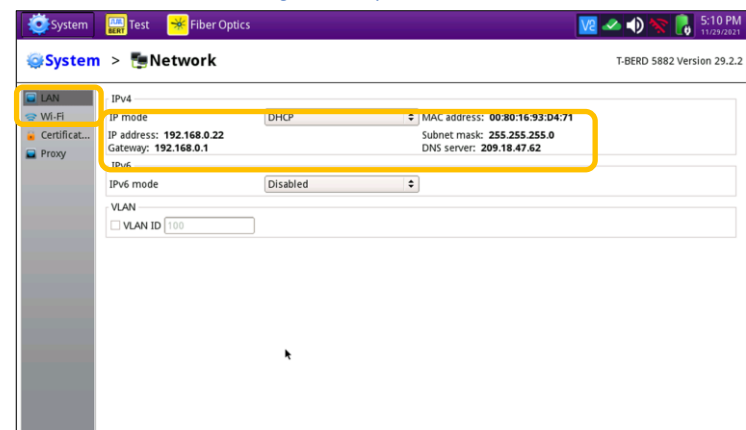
System | BERT Test | Fiber Optics | V2 | 5:10 PM 11/29/2021

System > Network

T-BERD 5882 Version 29.2.2

LAN
Wi-Fi
Certificat...
Proxy

IPv4
IP mode DHCP
MAC address: 00:80:16:93:D4:71
IP address: 192.168.0.22
Subnet mask: 255.255.255.0
Gateway: 192.168.0.1
DNS server: 209.18.47.62

IPv6
IPv6 mode Disabled

VLAN
VLAN ID 100